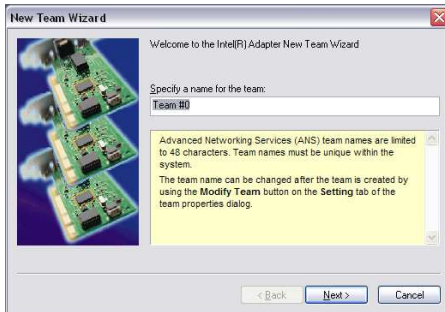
New Team Wizard

Welcome to the Intel(R) Adapter New Team Wizard

Specify a name for the team:

Team #0

Advanced Networking Services (ANS) team names are limited to 48 characters. Team names must be unique within the system.

The team name can be changed after the team is created by using the Modify Team button on the Setting tab of the team properties dialog.

< Back

Next >

Cancel